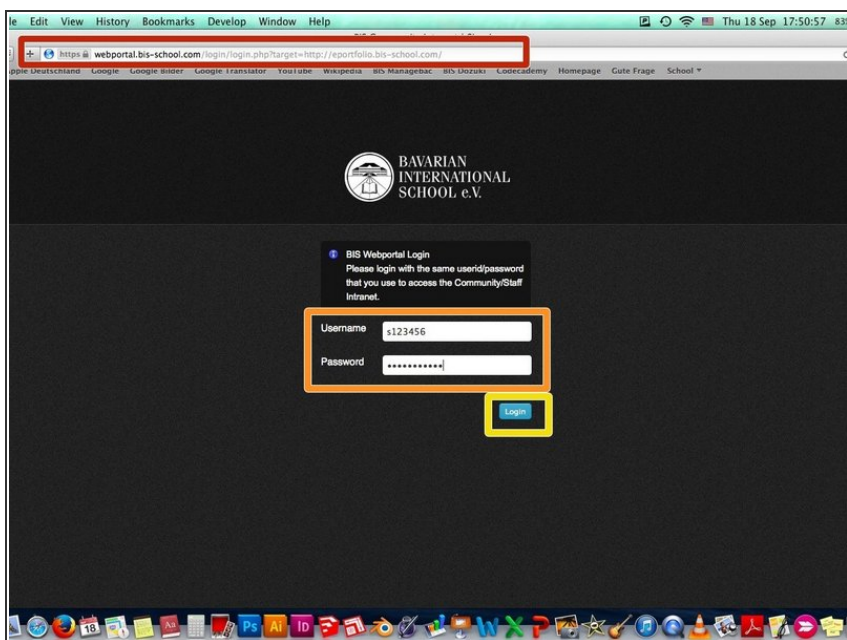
le Edit View History Bookmarks Develop Window Help

Thu 18 Sep 17:50:57

https webportal.bis-school.com/login/login.php?target=http://eportfolio.bis-school.com/

pple Deutschland Google Google Bilder Google Translator YouTube Wikipedia BIS Managebac BIS Dozuki Codecademy Homepage Gute Frage School

BAVARIAN INTERNATIONAL SCHOOL e.V.

BIS Webportal Login
Please login with the same userid/password that you use to access the Community/Staff Intranet.

Username s123456

Password ••••••••••••

Login